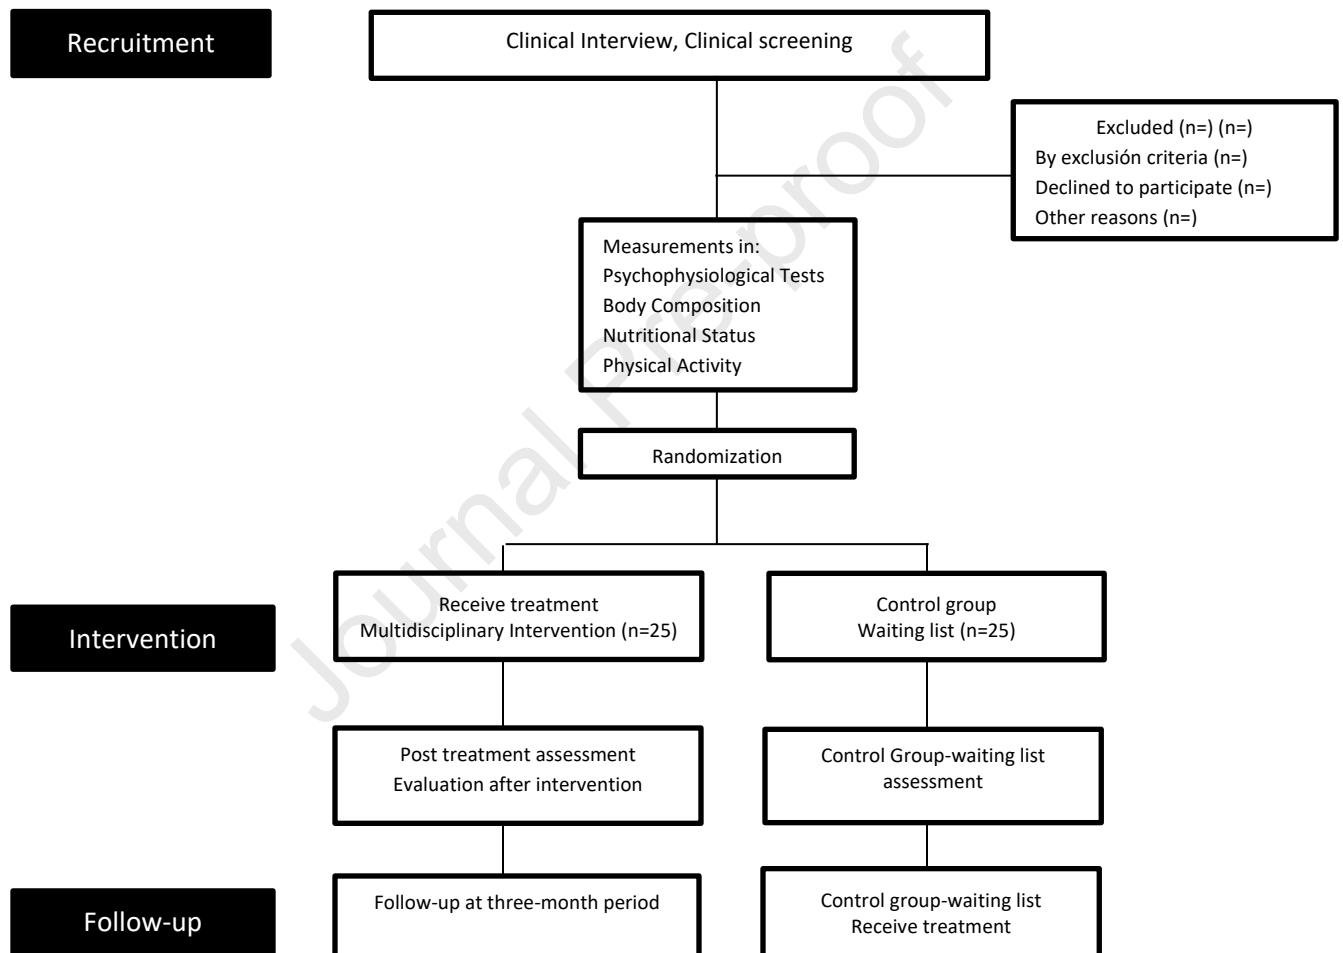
Recruitment

Clinical Interview, Clinical screening

Excluded (n=) (n=)
By exclusión criteria (n=)
Declined to participate (n=)
Other reasons (n=)

Measurements in:
Psychophysiological Tests
Body Composition
Nutritional Status
Physical Activity

Randomization

Intervention

Receive treatment
Multidisciplinary Intervention (n=25)

Control group
Waiting list (n=25)

Post treatment assessment
Evaluation after intervention

Control Group-waiting list assessment

Follow-up

Follow-up at three-month period

Control group-waiting list
Receive treatment

Journal Pre-proof